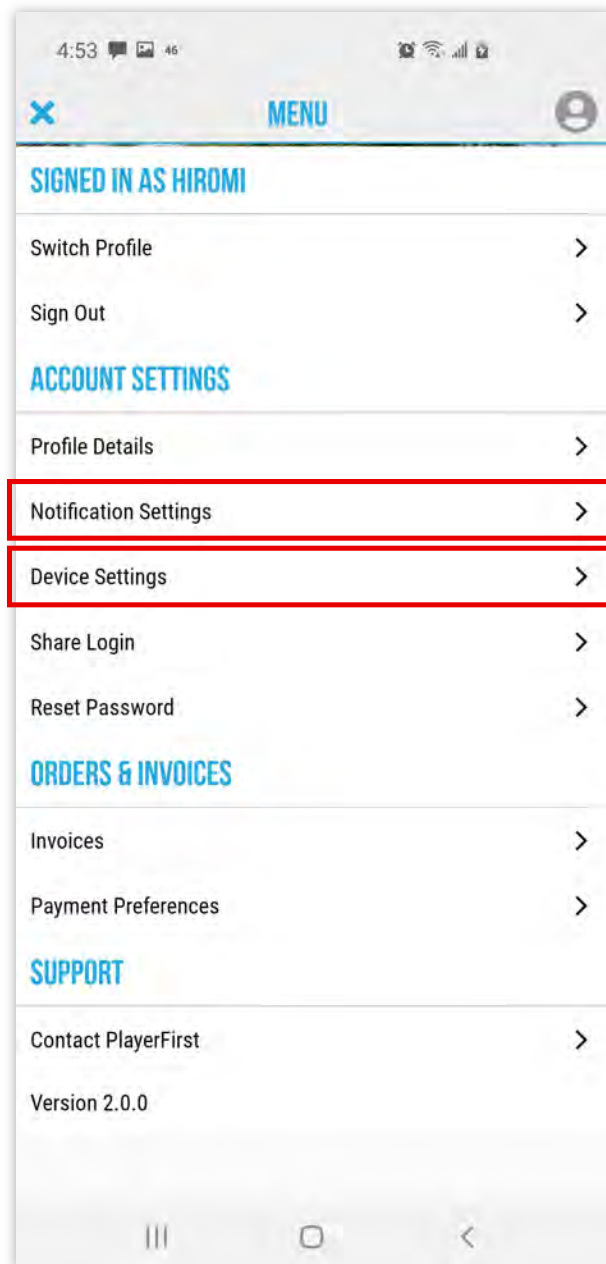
4:53 46

MENU

SIGNED IN AS HIROMI

Switch Profile

Sign Out

ACCOUNT SETTINGS

Profile Details

Notification Settings

Device Settings

Share Login

Reset Password

ORDERS & INVOICES

Invoices

Payment Preferences

SUPPORT

Contact PlayerFirst

Version 2.0.0